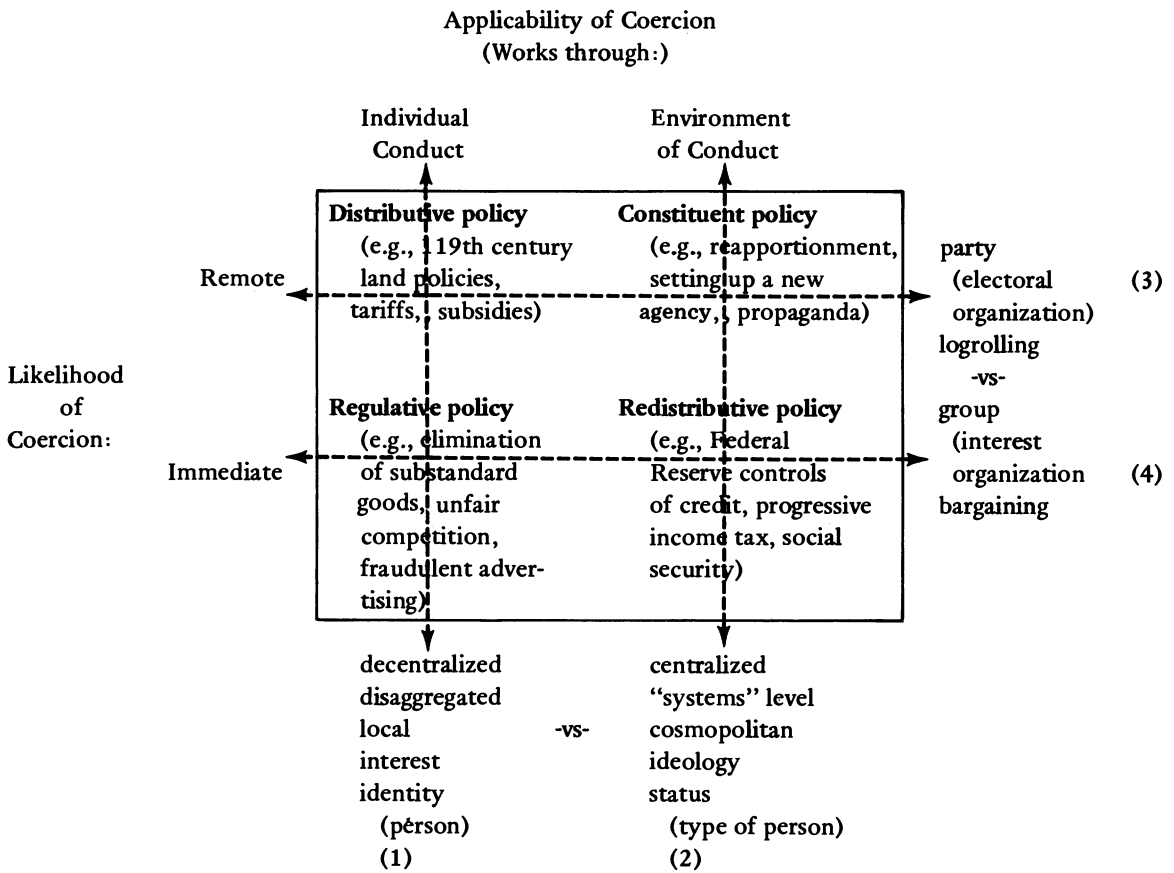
Applicability of Coercion
(Works through:)

Individual Conduct

Environment of Conduct

Likelihood of Coercion:

Remote

Immediate

Distributive policy
(e.g., 19th century land policies, tariffs, subsidies)

Constituent policy
(e.g., reapportionment, setting up a new agency, propaganda)

Regulative policy
(e.g., elimination of substandard goods, unfair competition, fraudulent advertising)

Redistributive policy
(e.g., Federal Reserve controls of credit, progressive income tax, social security)

party
(electoral organization)
logrolling
-vs-
group
(interest organization
bargaining

(3)

(4)

decentralized
disaggregated
local
interest
identity
(person)
(1)

-vs-

centralized
"systems" level
cosmopolitan
ideology
status
(type of person)
(2)